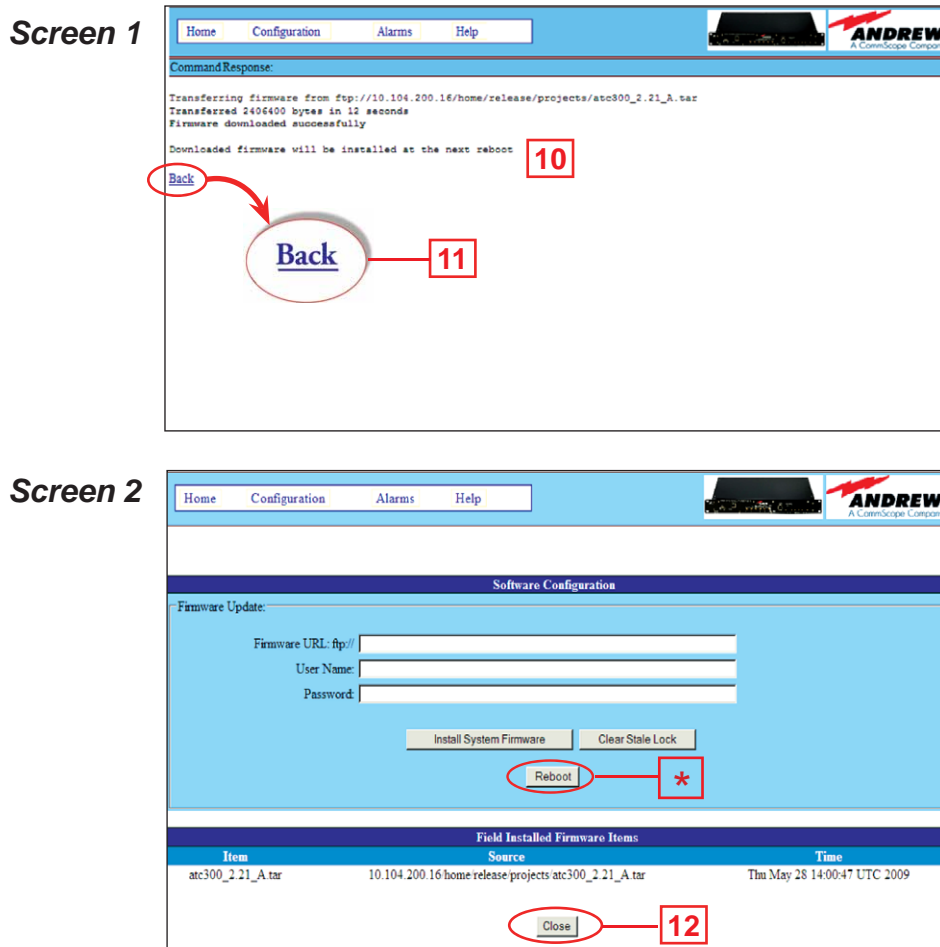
Screen 1

Home Configuration Alarms Help

ANDREW
A CommScope Compan

Command Response:

Transferring firmware from ftp://10.104.200.16/home/release/projects/atc300_2.21_A.tar
Transferred 2406400 bytes in 12 seconds
Firmware downloaded successfully

Downloaded firmware will be installed at the next reboot

10

Back

Back

11

Screen 2

Home Configuration Alarms Help

ANDREW
A CommScope Compan

Software Configuration

Firmware Update:

Firmware URL: ftp://
User Name:
Password:

Install System Firmware
Clear Stale Lock

Reboot

*

Field Installed Firmware Items

| Item | Source | Time |
|---|---|---|
| atc300_2.21_A.tar | 10.104.200.16/home/release/projects/atc300_2.21_A.tar | Thu May 28 14:00:47 UTC 2009 |

Close

12